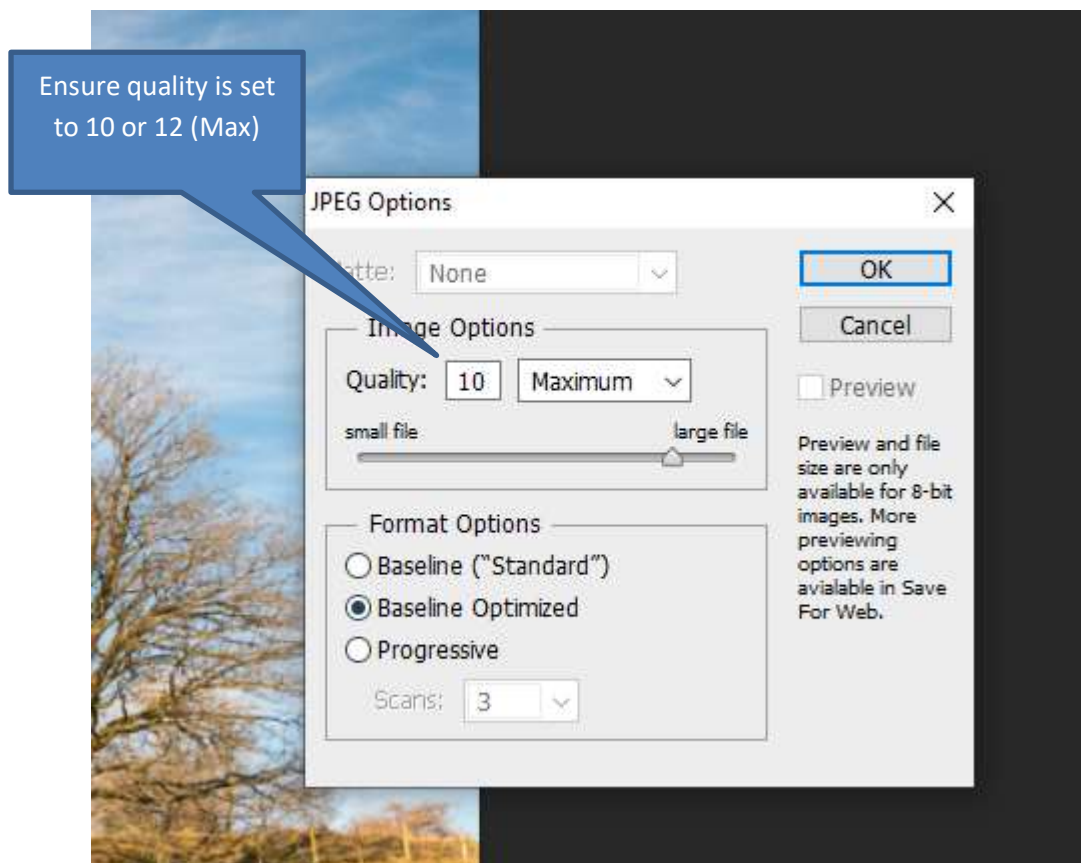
Ensure quality is set to 10 or 12 (Max)

JPEG Options

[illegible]tte: None

OK

Cancel

Preview

Im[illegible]ge Options

Quality: 10 Maximum

small file large file

Preview and file size are only available for 8-bit images. More previewing options are avialable in Save For Web.

Format Options

Baseline ("Standard")

Baseline Optimized

Progressive

Scans: 3